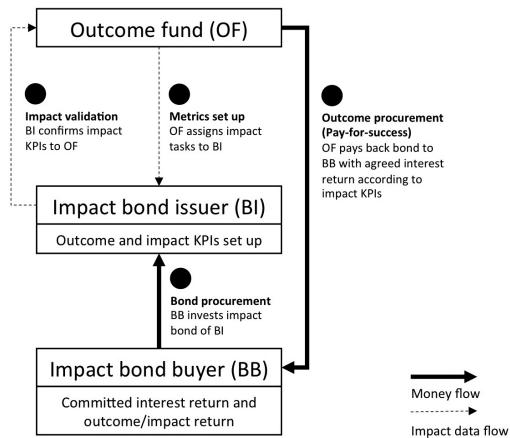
Outcome fund (OF)

Impact validation
BI confirms impact KPIs to OF

Metrics set up
OF assigns impact tasks to BI

Outcome procurement (Pay-for-success)
OF pays back bond to BB with agreed interest return according to impact KPIs

Impact bond issuer (BI)

Outcome and impact KPIs set up

Bond procurement
BB invests impact bond of BI

Impact bond buyer (BB)

Committed interest return and outcome/impact return

Money flow

Impact data flow